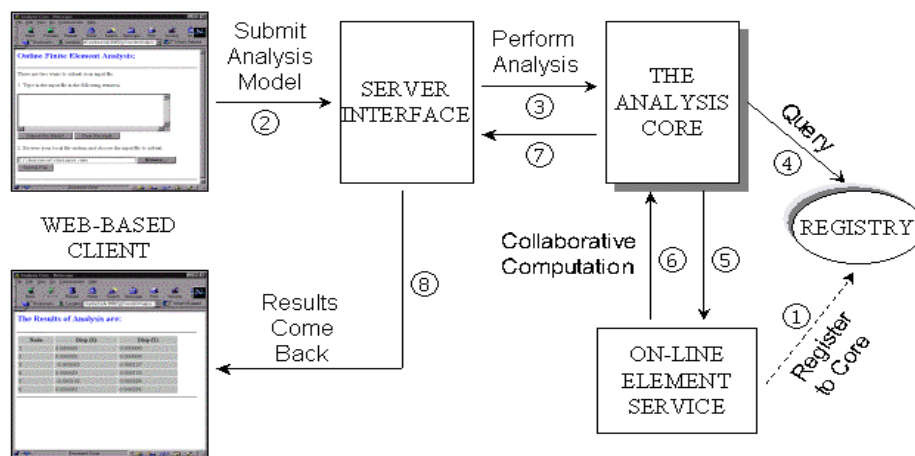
Online Finite Element Analysis:

Submit Analysis Model

②

SERVER INTERFACE

Perform Analysis

③

⑦

THE ANALYSIS CORE

Query

④

REGISTRY

WEB-BASED CLIENT

Collaborative Computation

⑥

⑤

⑧

Results Come Back

The Results of Analysis are:

| Node | Disp (X) | Disp (Y) |
|---|---|---|
| 1 | 0.000000 | 0.000000 |
| 2 | 0.000000 | 0.000000 |
| 3 | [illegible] | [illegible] |
| 4 | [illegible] | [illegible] |
| 5 | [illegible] | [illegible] |
| 6 | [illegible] | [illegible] |

ON-LINE ELEMENT SERVICE

①

Register to Core